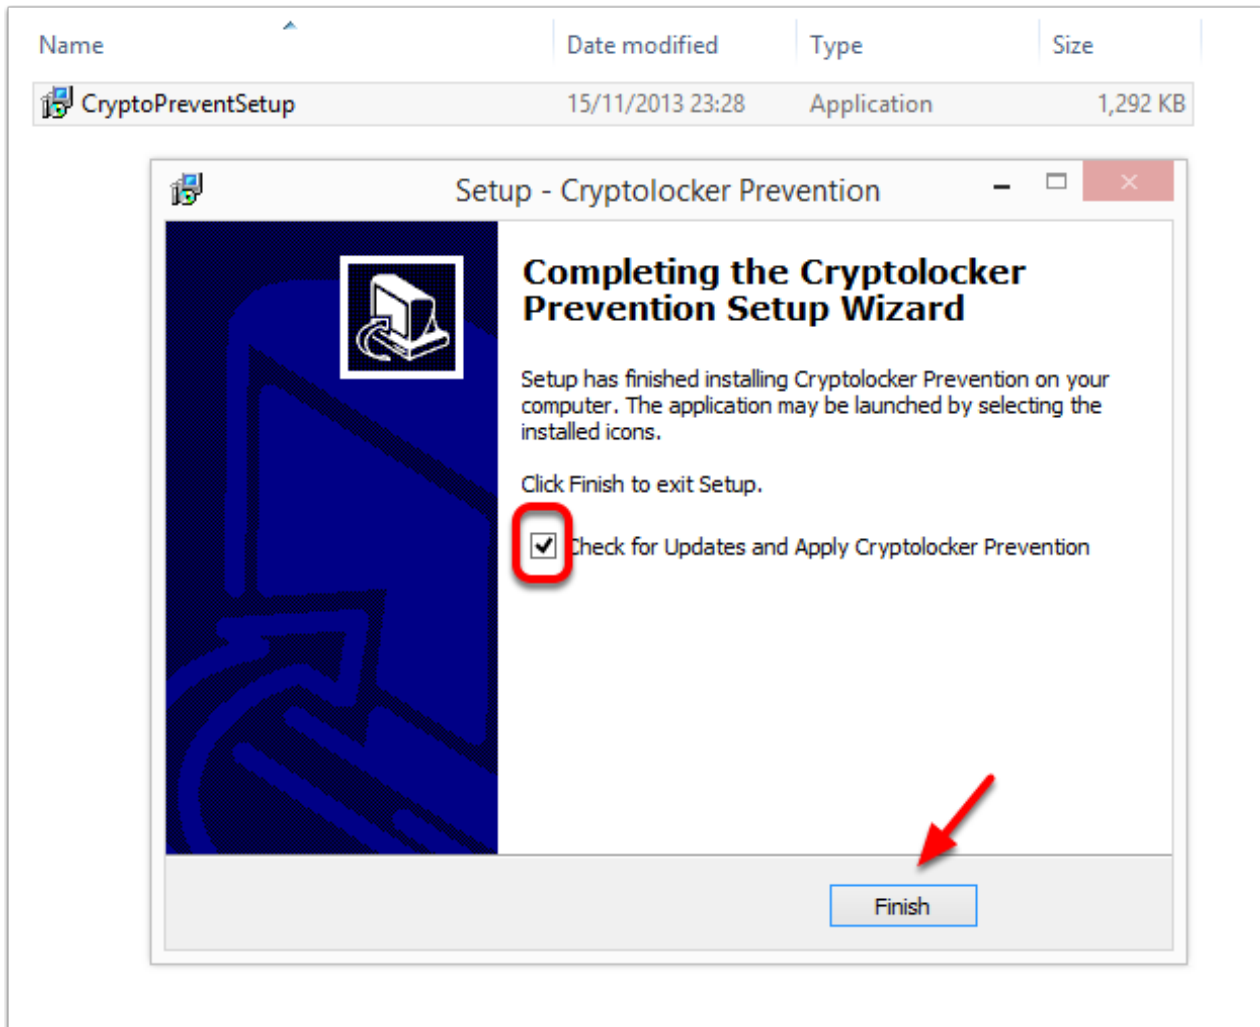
| Name | Date modified | Type | Size |
|---|---|---|---|
| CryptoPreventSetup | 15/11/2013 23:28 | Application | 1,292 KB |

Setup - Cryptolocker Prevention

Completing the Cryptolocker Prevention Setup Wizard

Setup has finished installing Cryptolocker Prevention on your computer. The application may be launched by selecting the installed icons.

Click Finish to exit Setup.

Check for Updates and Apply Cryptolocker Prevention

Finish